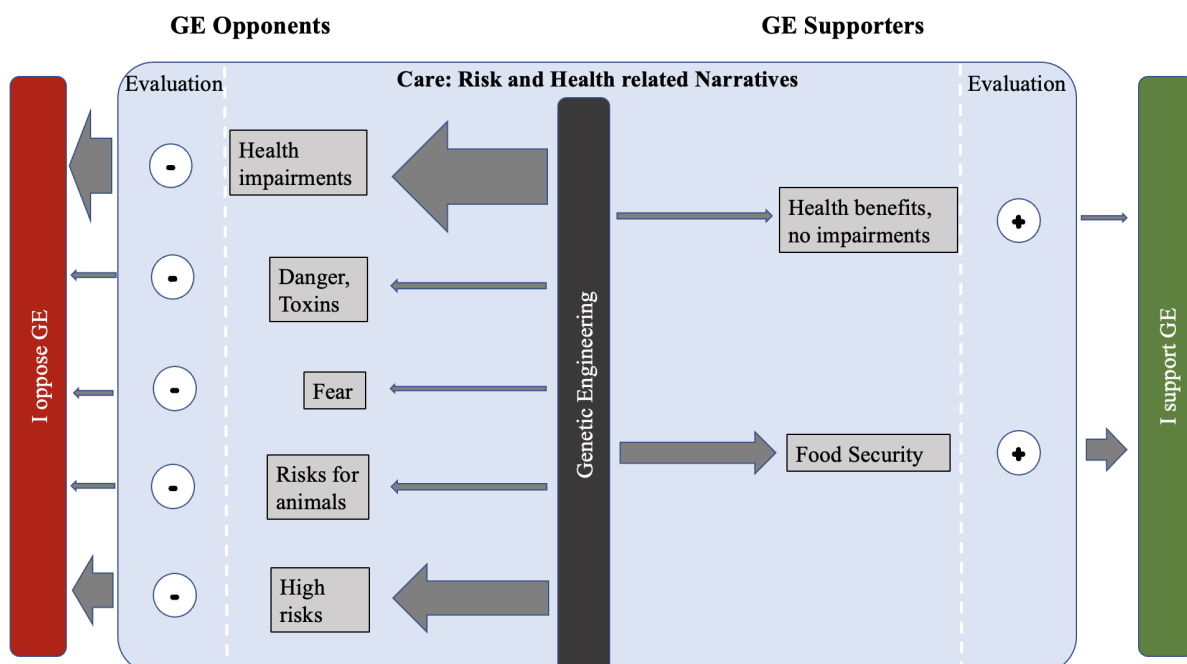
GE Opponents

GE Supporters

Care: Risk and Health related Narratives

Evaluation

Evaluation

I oppose GE

-

Health impairments

-

Danger, Toxins

-

Fear

-

Risks for animals

-

High risks

Genetic Engineering

Health benefits, no impairments

+

Food Security

+

I support GE